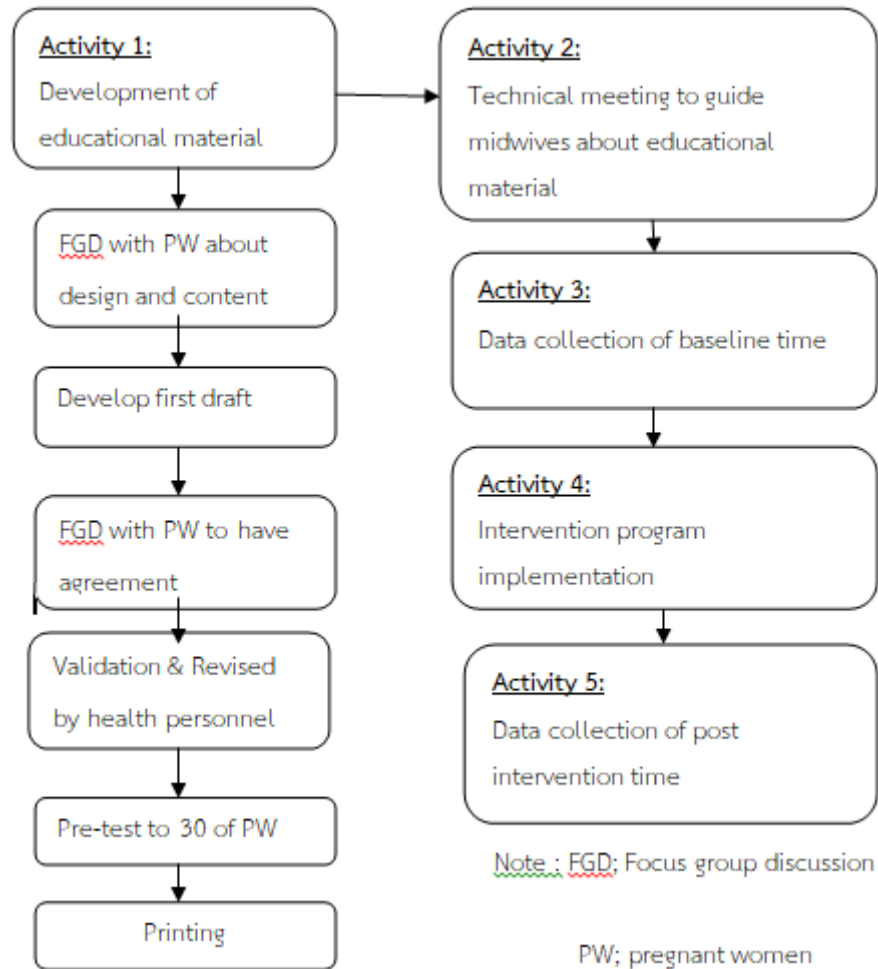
Activity 1:
Development of educational material

FGD with PW about design and content

Develop first draft

FGD with PW to have agreement

Validation & Revised by health personnel

Pre-test to 30 of PW

Printing

Activity 2:
Technical meeting to guide midwives about educational material

Activity 3:
Data collection of baseline time

Activity 4:
Intervention program implementation

Activity 5:
Data collection of post intervention time

Note : FGD; Focus group discussion

PW; pregnant women